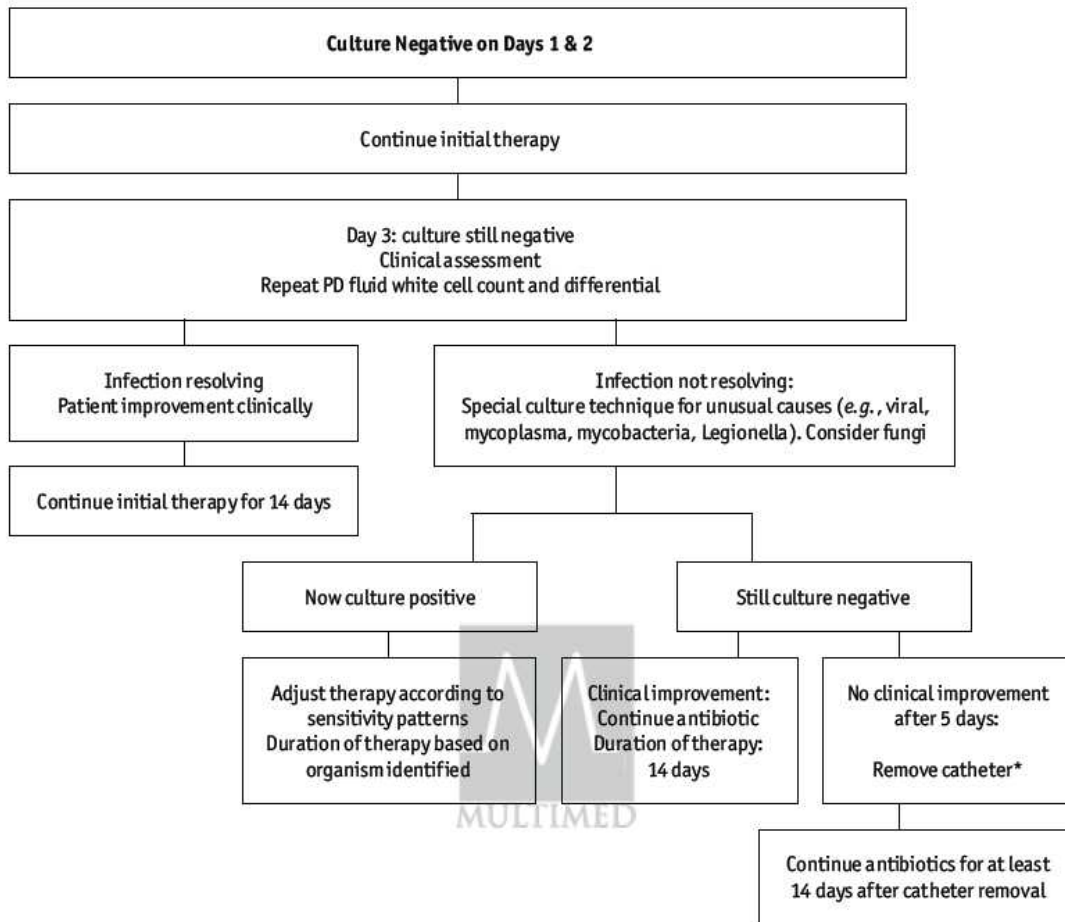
Culture Negative on Days 1 & 2

Continue initial therapy

Day 3: culture still negative
Clinical assessment
Repeat PD fluid white cell count and differential

Infection resolving
Patient improvement clinically

Continue initial therapy for 14 days

Infection not resolving:
Special culture technique for unusual causes (e.g., viral, mycoplasma, mycobacteria, Legionella). Consider fungi

Now culture positive

Adjust therapy according to sensitivity patterns
Duration of therapy based on organism identified

Still culture negative

Clinical improvement:
Continue antibiotic
Duration of therapy:
14 days

No clinical improvement after 5 days:

Remove catheter*

Continue antibiotics for at least 14 days after catheter removal

MULTIMED